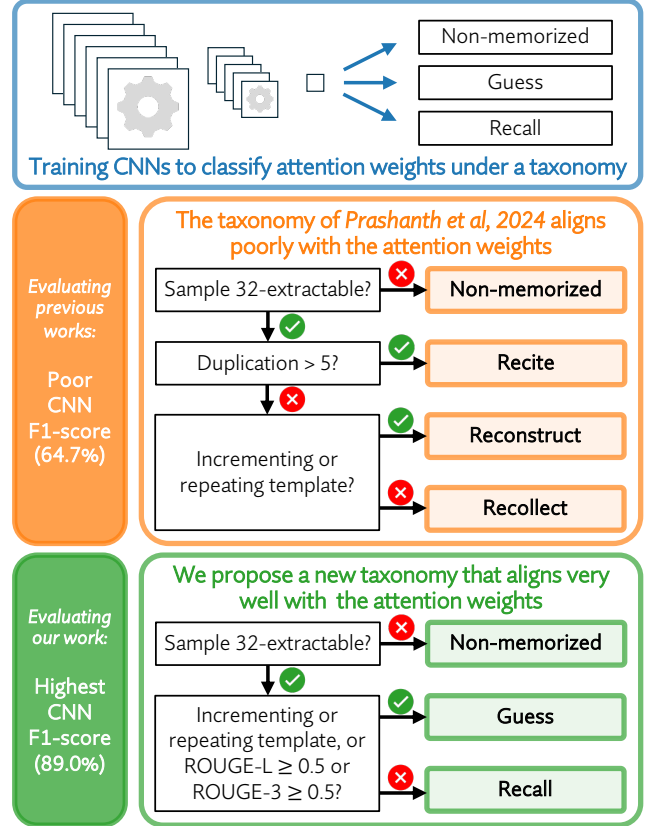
Non-memorized

Guess

Recall

Training CNNs to classify attention weights under a taxonomy

Evaluating previous works:

Poor CNN F1-score (64.7%)

The taxonomy of *Prashanth et al, 2024* aligns poorly with the attention weights

Sample 32-extractable?

Non-memorized

Duplication > 5?

Recite

Incrementing or repeating template?

Reconstruct

Recollect

Evaluating our work:

Highest CNN F1-score (89.0%)

We propose a new taxonomy that aligns very well with the attention weights

Sample 32-extractable?

Non-memorized

Incrementing or repeating template, or ROUGE-L $\geq 0.5$ or ROUGE-3 $\geq 0.5$?

Guess

Recall